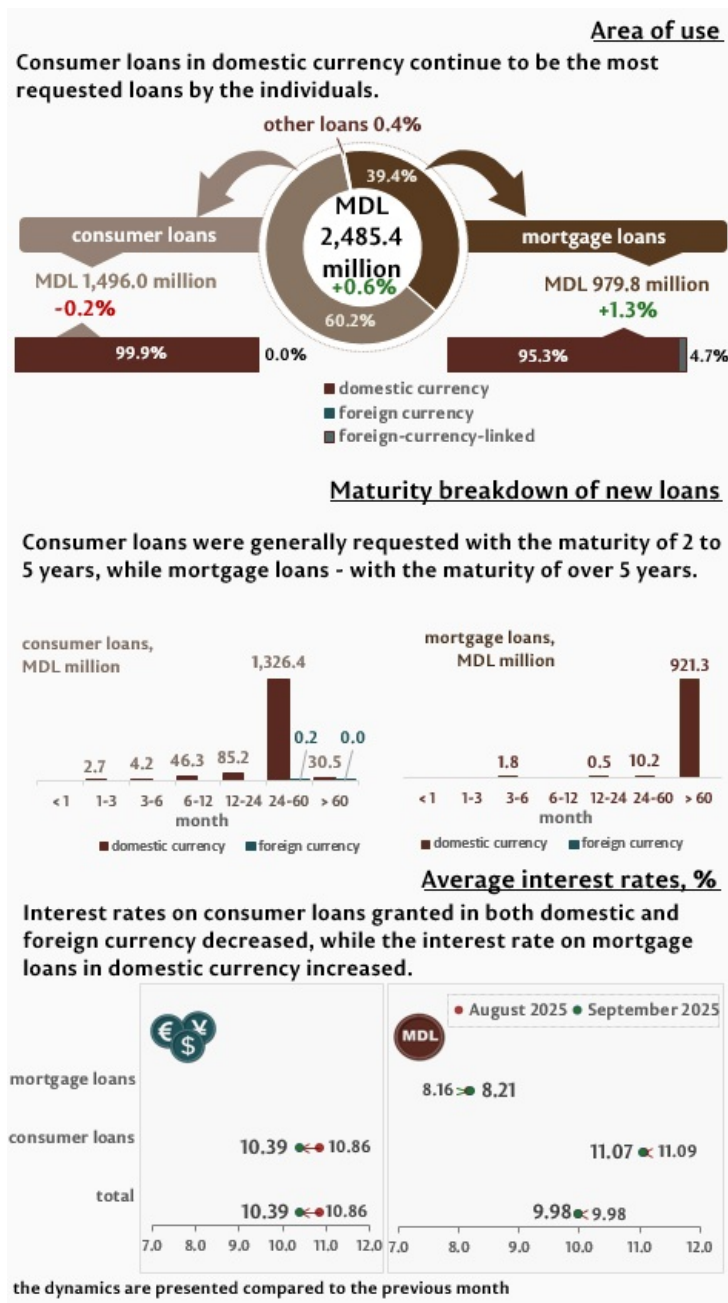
Area of use

Consumer loans in domestic currency continue to be the most requested loans by the individuals.

other loans 0.4%

39.4%

MDL 2,485.4 million
+0.6%

60.2%

consumer loans

MDL 1,496.0 million
-0.2%

99.9%
0.0%

mortgage loans

MDL 979.8 million
+1.3%

95.3%
4.7%

domestic currency
foreign currency
foreign-currency-linked

Maturity breakdown of new loans

Consumer loans were generally requested with the maturity of 2 to 5 years, while mortgage loans - with the maturity of over 5 years.

consumer loans, MDL million

| <1 | 1-3 | 3-6 | 6-12 | 12-24 | 24-60 | > 60 |
|---|---|---|---|---|---|---|
|  | 2.7 | 4.2 | 46.3 | 85.2 | 1,326.4 / 0.2 | 30.5 / 0.0 |

month

domestic currency
foreign currency

mortgage loans, MDL million

| <1 | 1-3 | 3-6 | 6-12 | 12-24 | 24-60 | > 60 |
|---|---|---|---|---|---|---|
|  |  | 1.8 |  | 0.5 | 10.2 | 921.3 |

month

domestic currency
foreign currency

Average interest rates, %

Interest rates on consumer loans granted in both domestic and foreign currency decreased, while the interest rate on mortgage loans in domestic currency increased.

€ ¥ $

MDL

August 2025 ● September 2025

mortgage loans
consumer loans
total

10.39 10.86
10.39 10.86

7.0 8.0 9.0 10.0 11.0 12.0

8.16 8.21
11.07 11.09
9.98 9.98

7.0 8.0 9.0 10.0 11.0 12.0

the dynamics are presented compared to the previous month